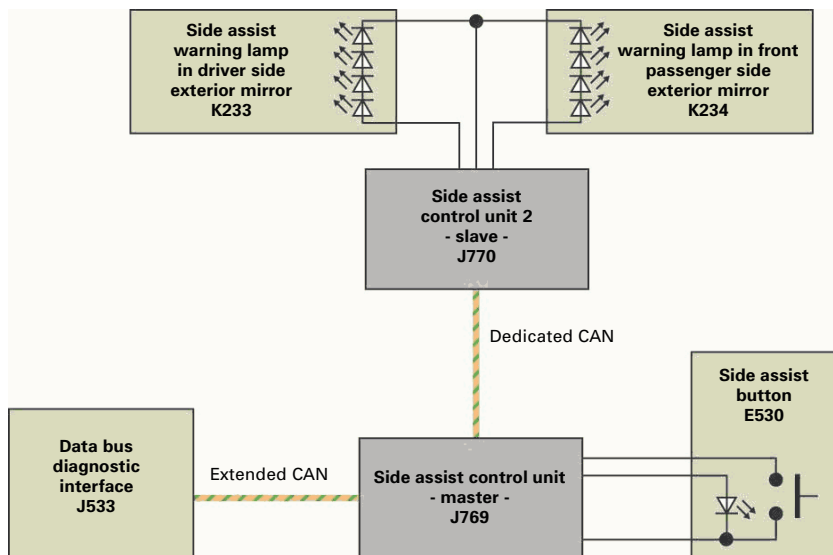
Side assist warning lamp in driver side exterior mirror K233

Side assist warning lamp in front passenger side exterior mirror K234

Side assist control unit 2 - slave - J770

Dedicated CAN

Side assist button E530

Data bus diagnostic interface J533

Extended CAN

Side assist control unit - master - J769